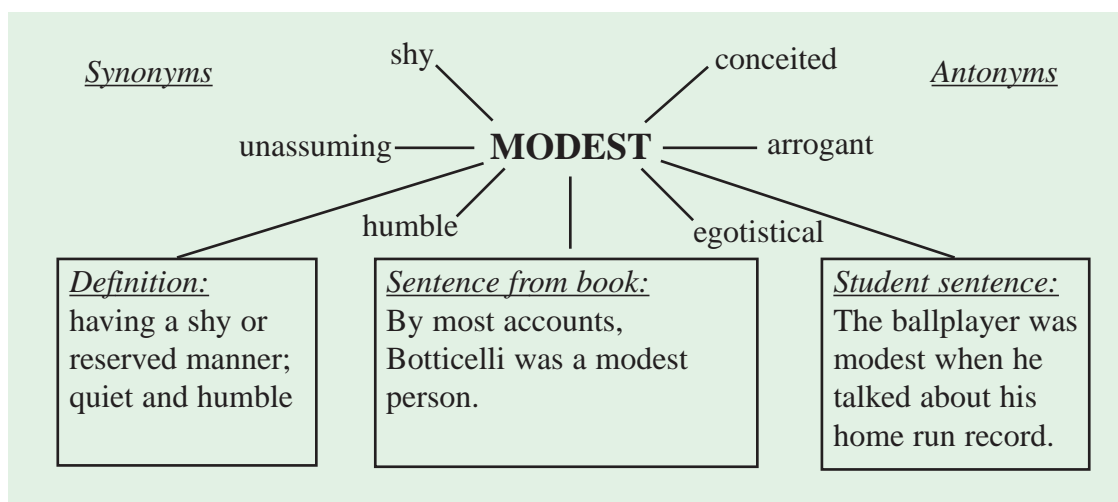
Synonyms

shy

conceited

Antonyms

unassuming

MODEST

arrogant

humble

egotistical

Definition:
having a shy or reserved manner; quiet and humble

Sentence from book:
By most accounts, Botticelli was a modest person.

Student sentence:
The ballplayer was modest when he talked about his home run record.